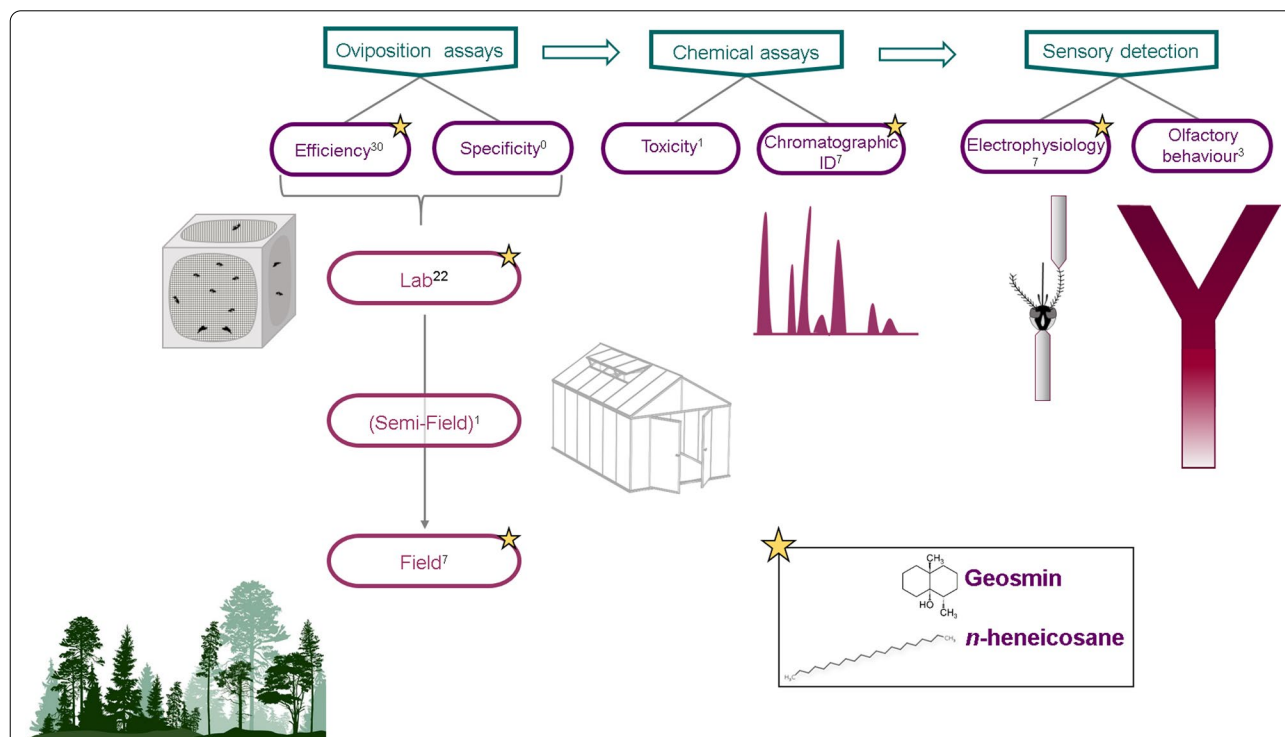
Oviposition assays

Chemical assays

Sensory detection

Efficiency$^{30}$

Specificity$^{0}$

Toxicity$^{1}$

Chromatographic ID$^{7}$

Electrophysiology $_{7}$

Olfactory behaviour$^{3}$

Lab$^{22}$

(Semi-Field)$^{1}$

Field$^{7}$

$CH_3$
HO
$CH_3$
Geosmin

$CH_3$
$H_3C$
*n*-heneicosane